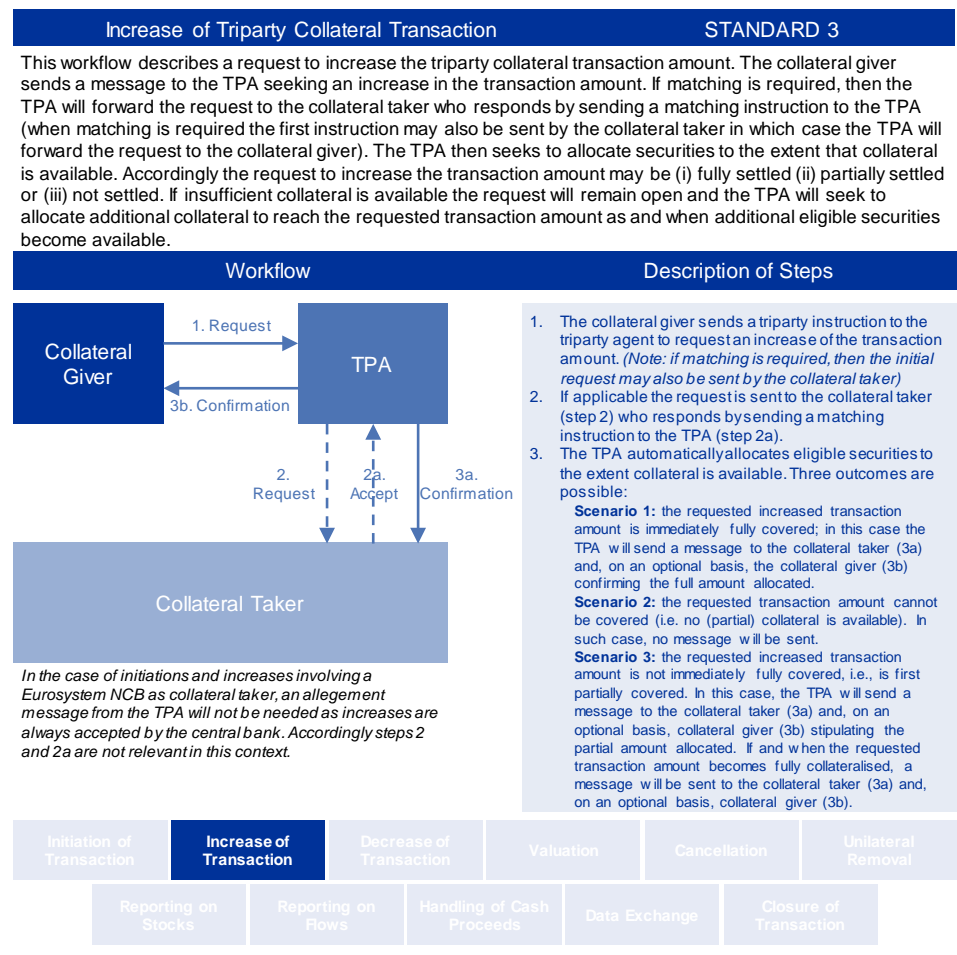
Increase of Triparty Collateral Transaction STANDARD 3

This workflow describes a request to increase the triparty collateral transaction amount. The collateral giver sends a message to the TPA seeking an increase in the transaction amount. If matching is required, then the TPA will forward the request to the collateral taker who responds by sending a matching instruction to the TPA (when matching is required the first instruction may also be sent by the collateral taker in which case the TPA will forward the request to the collateral giver). The TPA then seeks to allocate securities to the extent that collateral is available. Accordingly the request to increase the transaction amount may be (i) fully settled (ii) partially settled or (iii) not settled. If insufficient collateral is available the request will remain open and the TPA will seek to allocate additional collateral to reach the requested transaction amount as and when additional eligible securities become available.

Workflow

Description of Steps

Collateral Giver

1. Request

TPA

3b. Confirmation

2. Request

2a. Accept

3a. Confirmation

Collateral Taker

In the case of initiations and increases involving a Eurosystem NCB as collateral taker, an allegement message from the TPA will not be needed as increases are always accepted by the central bank. Accordingly steps 2 and 2a are not relevant in this context.

1. The collateral giver sends a triparty instruction to the triparty agent to request an increase of the transaction amount. (Note: if matching is required, then the initial request may also be sent by the collateral taker)
2. If applicable the request is sent to the collateral taker (step 2) who responds by sending a matching instruction to the TPA (step 2a).
3. The TPA automatically allocates eligible securities to the extent collateral is available. Three outcomes are possible:

**Scenario 1:** the requested increased transaction amount is immediately fully covered; in this case the TPA will send a message to the collateral taker (3a) and, on an optional basis, the collateral giver (3b) confirming the full amount allocated.

**Scenario 2:** the requested transaction amount cannot be covered (i.e. no (partial) collateral is available). In such case, no message will be sent.

**Scenario 3:** the requested increased transaction amount is not immediately fully covered, i.e., is first partially covered. In this case, the TPA will send a message to the collateral taker (3a) and, on an optional basis, collateral giver (3b) stipulating the partial amount allocated. If and when the requested transaction amount becomes fully collateralised, a message will be sent to the collateral taker (3a) and, on an optional basis, collateral giver (3b).

Initiation of Transaction | Increase of Transaction | Decrease of Transaction | Valuation | Cancellation | Unilateral Removal

Reporting on Stocks | Reporting on Flows | Handling of Cash Proceeds | Data Exchange | Closure of Transaction